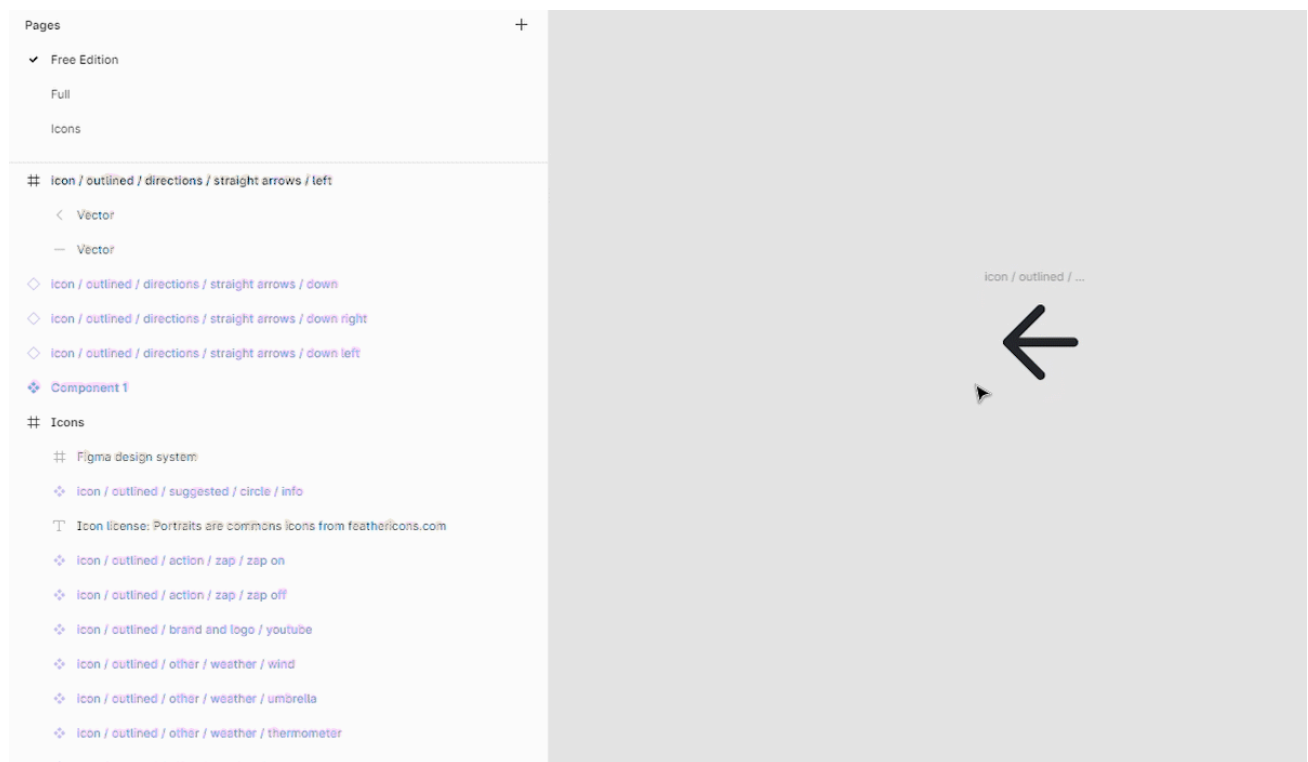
Pages
+
Free Edition
Full
Icons

icon / outlined / directions / straight arrows / left
Vector
Vector
icon / outlined / directions / straight arrows / down
icon / outlined / directions / straight arrows / down right
icon / outlined / directions / straight arrows / down left
Component 1
Icons
Figma design system
icon / outlined / suggested / circle / info
Icon license: Portraits are commons icons from feathericons.com
icon / outlined / action / zap / zap on
icon / outlined / action / zap / zap off
icon / outlined / brand and logo / youtube
icon / outlined / other / weather / wind
icon / outlined / other / weather / umbrella
icon / outlined / other / weather / thermometer

icon / outlined / ...